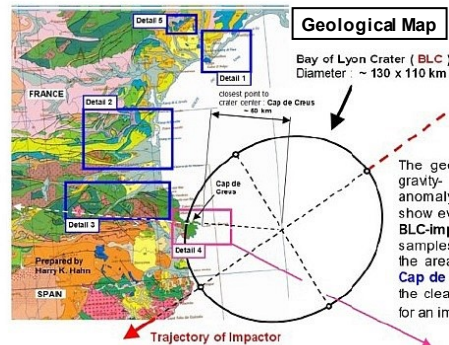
Geological Map

Detail 5

Detail 1

Bay of Lyon Crater ( BLC )
Diameter : ~ 130 x 110 km

FRANCE

closest point to crater center : Cap de Creus
~ 65 km

Detail 2

Cap de Creus

Detail 3

Detail 4

Prepared by Harry K. Hahn

SPAIN

Trajectory of Impactor

The geo
gravity-
anomaly
show ev
BLC-imp
samples
the area
Cap de
the clea
for an im